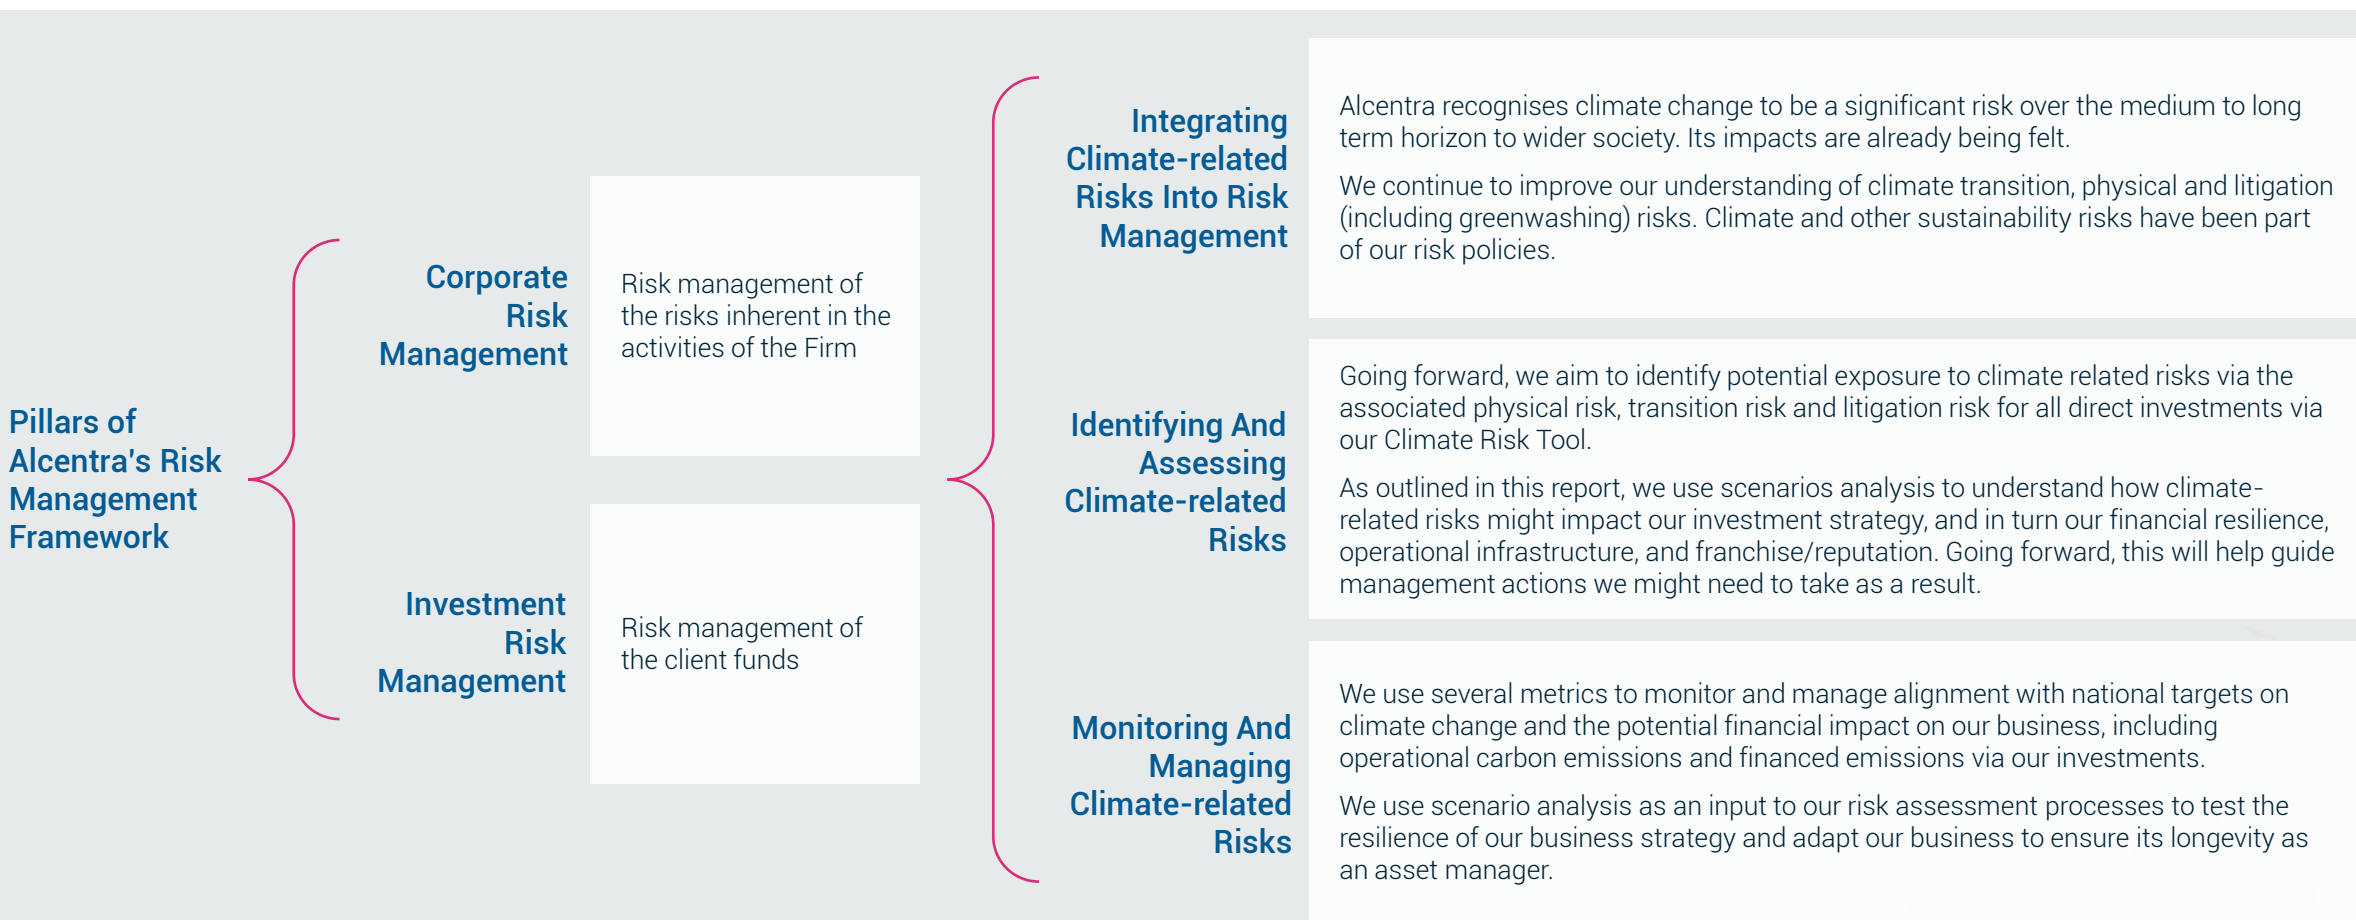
Pillars of Alcentra's Risk Management Framework

Corporate Risk Management

Risk management of the risks inherent in the activities of the Firm

Investment Risk Management

Risk management of the client funds

Integrating Climate-related Risks Into Risk Management

Alcentra recognises climate change to be a significant risk over the medium to long term horizon to wider society. Its impacts are already being felt.

We continue to improve our understanding of climate transition, physical and litigation (including greenwashing) risks. Climate and other sustainability risks have been part of our risk policies.

Identifying And Assessing Climate-related Risks

Going forward, we aim to identify potential exposure to climate related risks via the associated physical risk, transition risk and litigation risk for all direct investments via our Climate Risk Tool.

As outlined in this report, we use scenarios analysis to understand how climate-related risks might impact our investment strategy, and in turn our financial resilience, operational infrastructure, and franchise/reputation. Going forward, this will help guide management actions we might need to take as a result.

Monitoring And Managing Climate-related Risks

We use several metrics to monitor and manage alignment with national targets on climate change and the potential financial impact on our business, including operational carbon emissions and financed emissions via our investments.

We use scenario analysis as an input to our risk assessment processes to test the resilience of our business strategy and adapt our business to ensure its longevity as an asset manager.